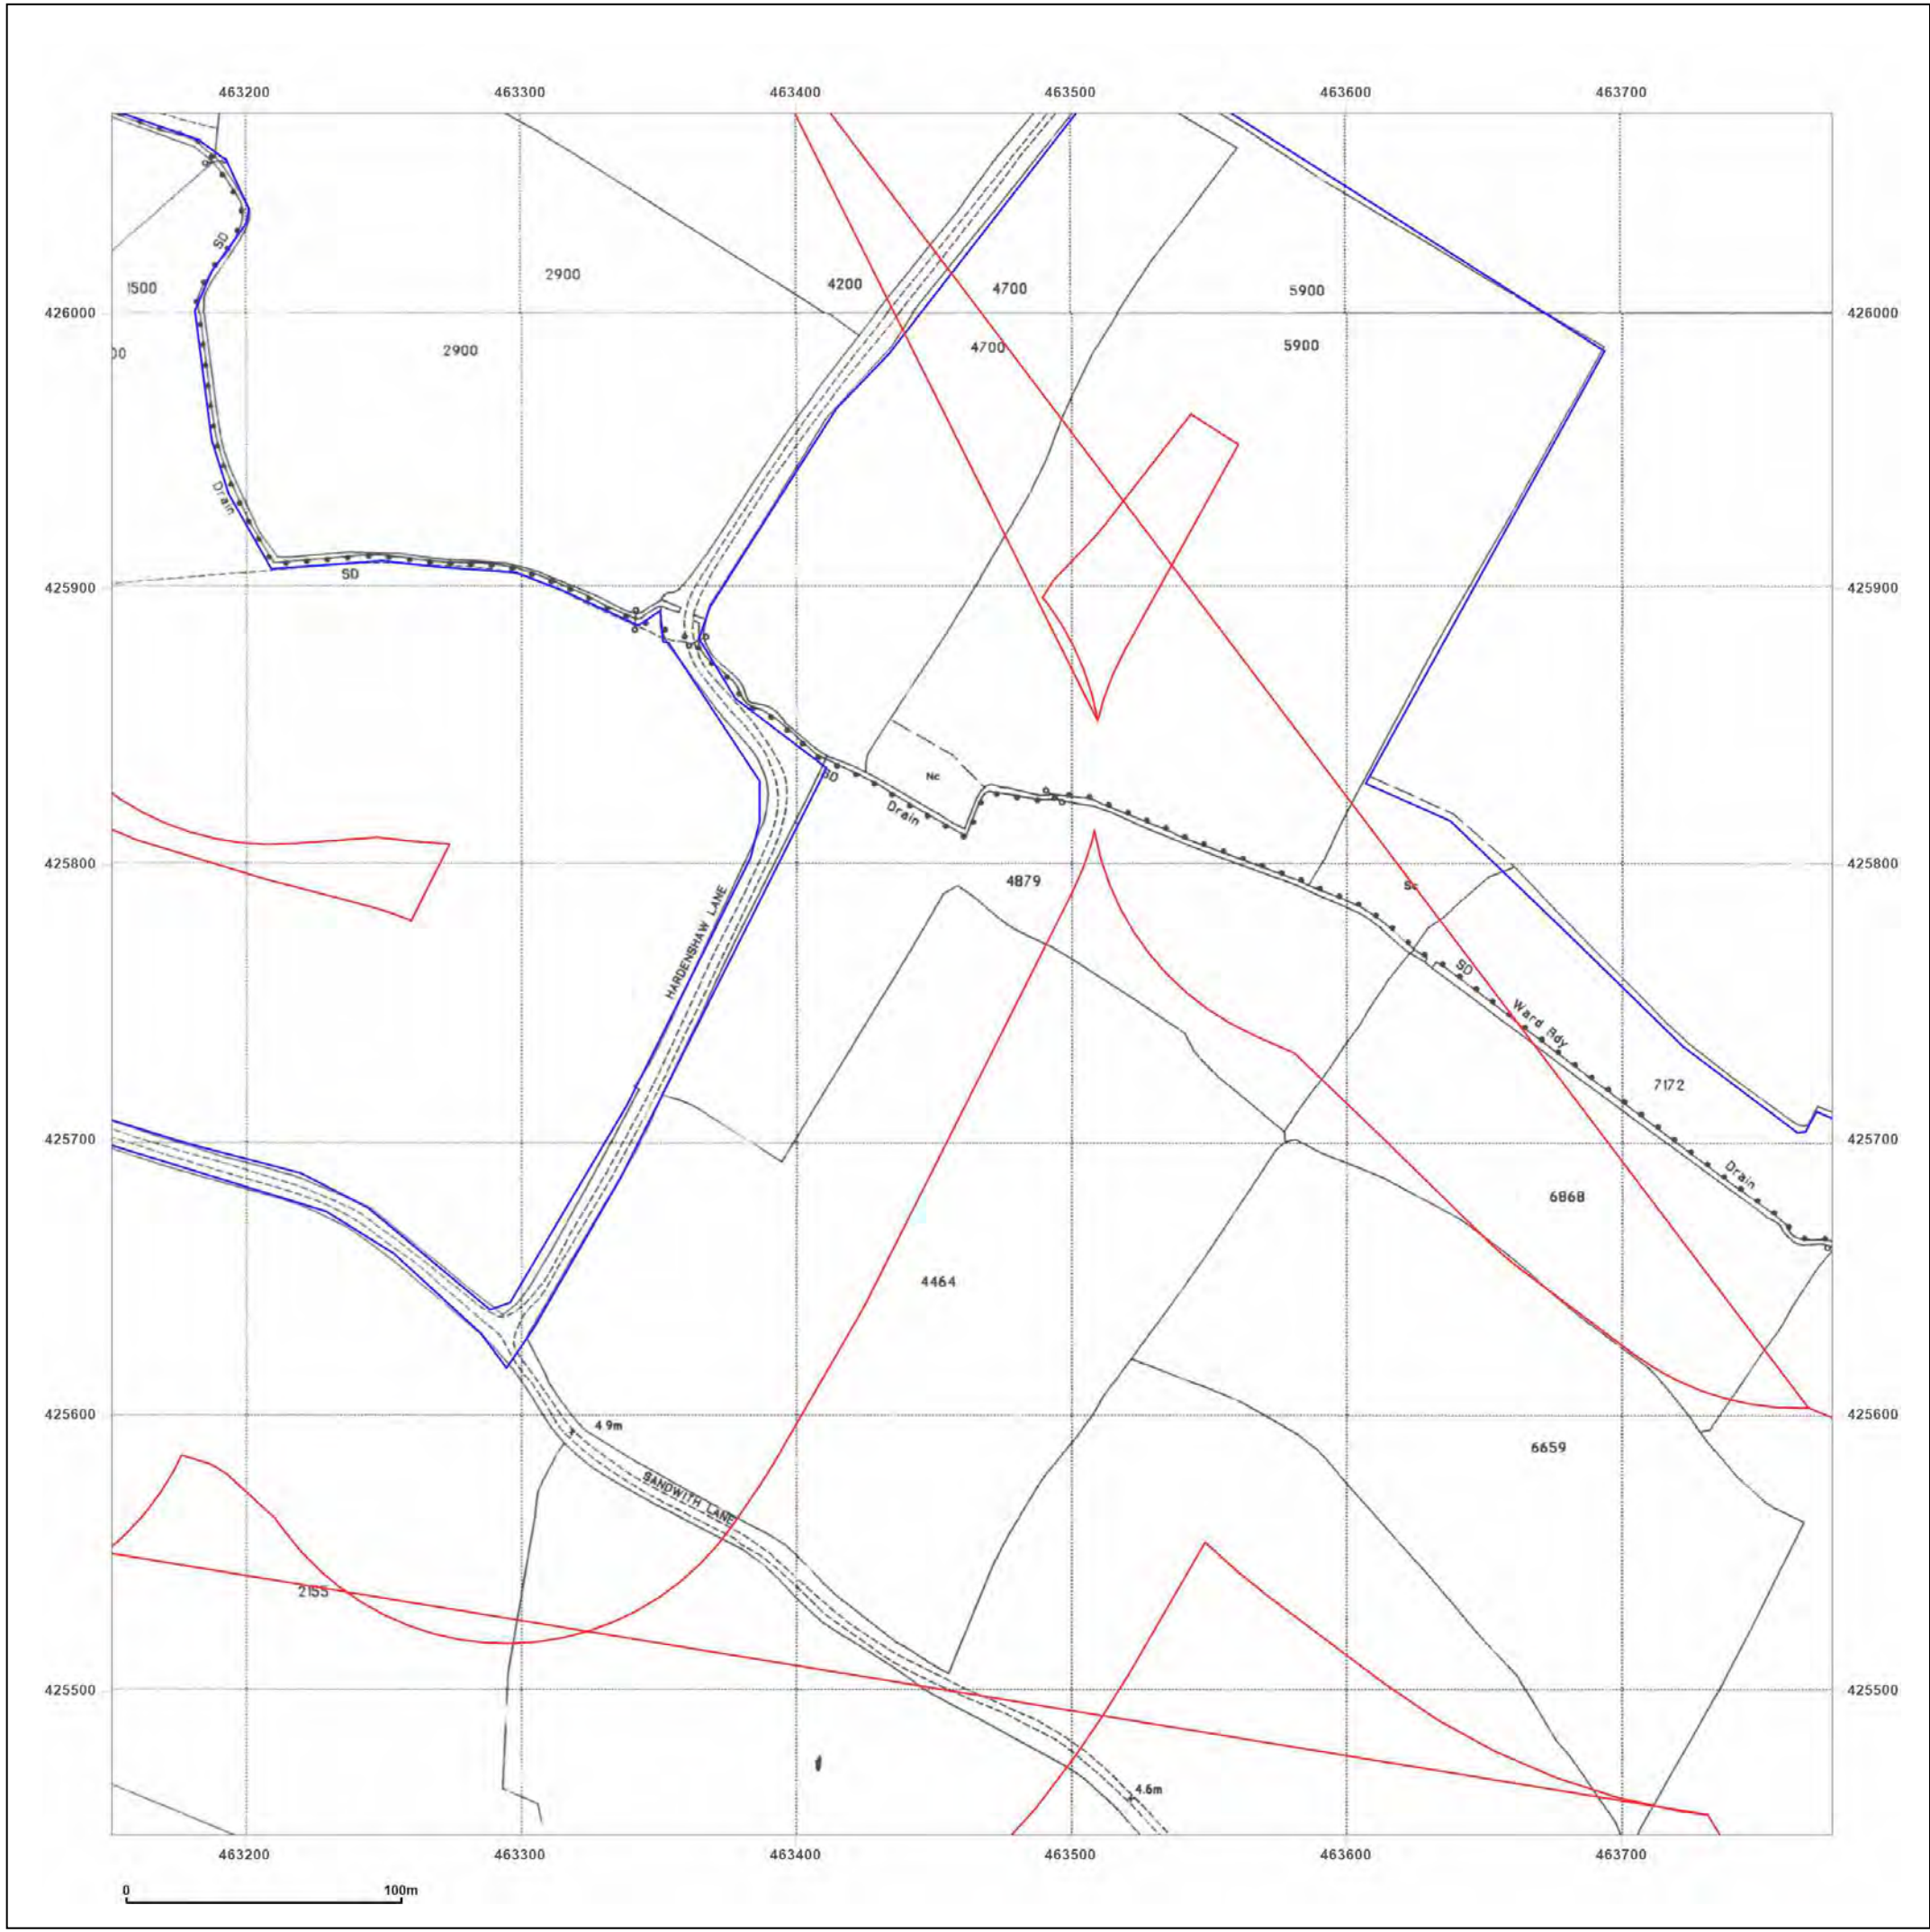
463200 463300 463400 463500 463600 463700

426000
425900
425800
425700
425600
425500

1500
00
2900
2900
4200
4700
4700
5900
5900
SD
Drain
SD
Nc
SD
Drain
HARDENSHAW LANE
4879
Sc
SD
Ward Bdy
7172
Drain
6868
4464
6659
4.9m
SANDWITH LANE
2155
4.6m

463200 463300 463400 463500 463600 463700

426000
425900
425800
425700
425600
425500

0
100m